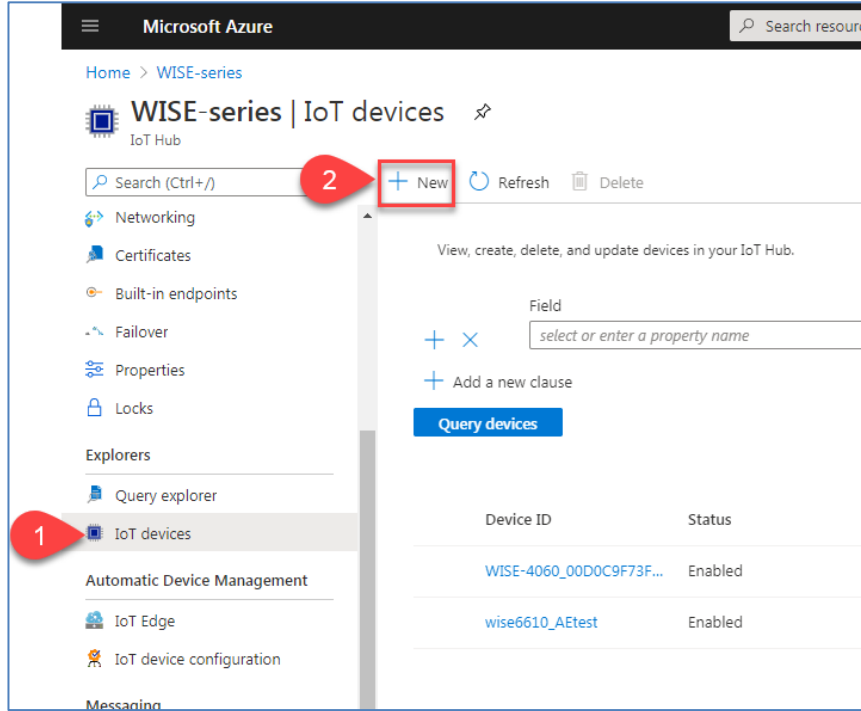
Microsoft Azure

Search resour

Home > WISE-series

WISE-series | IoT devices

IoT Hub

Search (Ctrl+/)

2

+ New

Refresh

Delete

Networking

Certificates

Built-in endpoints

Failover

Properties

Locks

Explorers

Query explorer

1

IoT devices

Automatic Device Management

IoT Edge

IoT device configuration

Messaging

View, create, delete, and update devices in your IoT Hub.

Field

select or enter a property name

Add a new clause

Query devices

| Device ID | Status |
|---|---|
| WISE-4060_00D0C9F73F... | Enabled |
| wise6610_AEtest | Enabled |